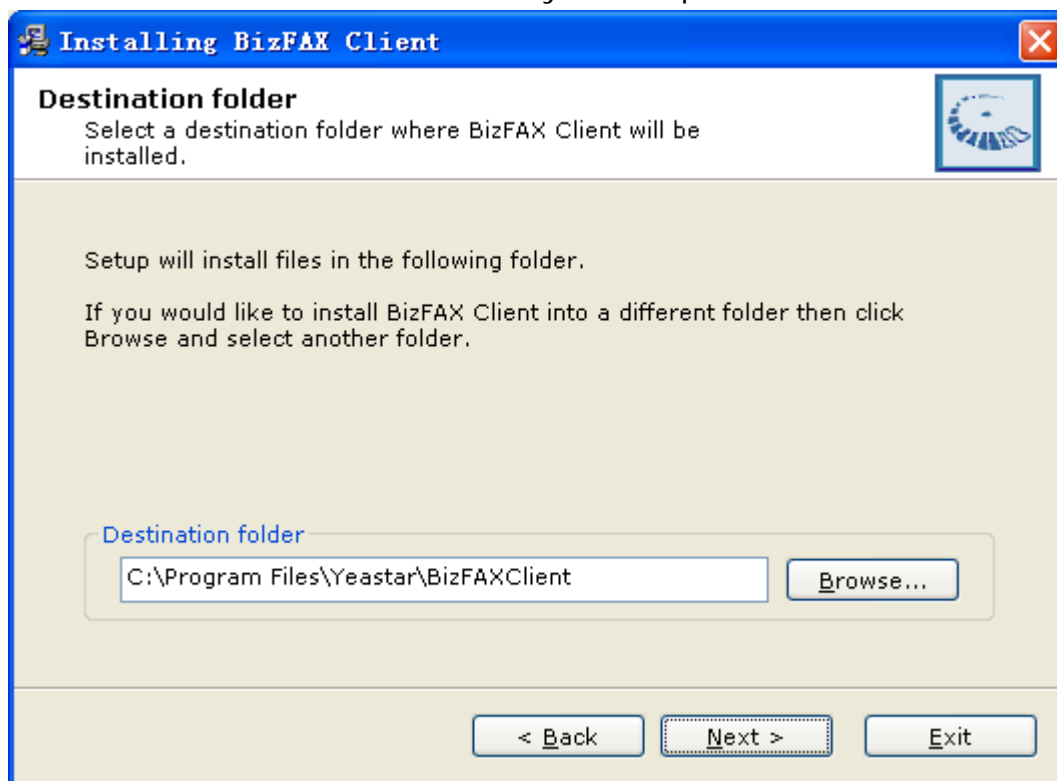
Installing BizFAX Client

Destination folder
Select a destination folder where BizFAX Client will be installed.

Setup will install files in the following folder.

If you would like to install BizFAX Client into a different folder then click Browse and select another folder.

Destination folder
C:\Program Files\Yeastar\BizFAXClient
Browse...

< Back
Next >
Exit